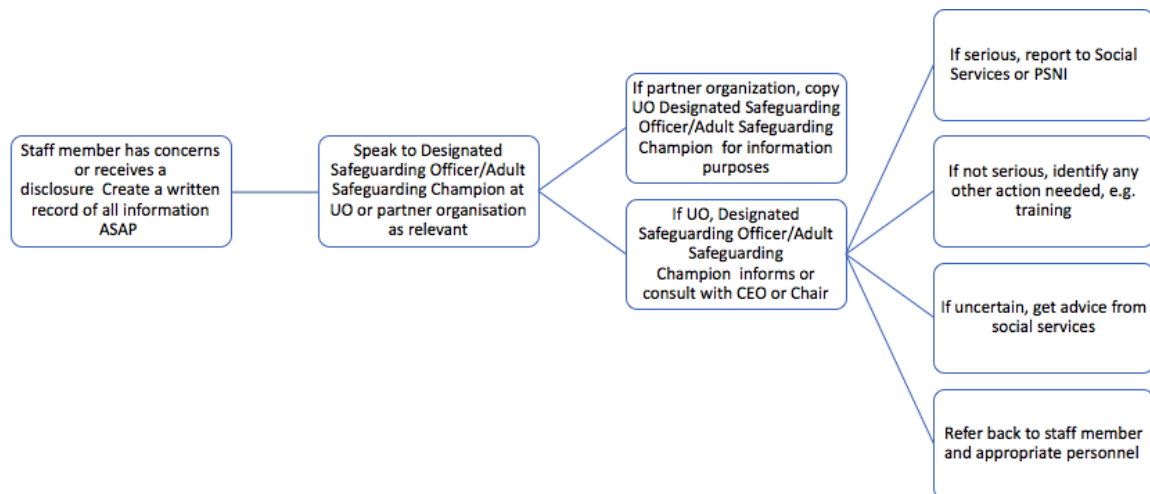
Staff member has concerns or receives a disclosure Create a written record of all information ASAP

Speak to Designated Safeguarding Officer/Adult Safeguarding Champion at UO or partner organisation as relevant

If partner organization, copy UO Designated Safeguarding Officer/Adult Safeguarding Champion for information purposes

If UO, Designated Safeguarding Officer/Adult Safeguarding Champion informs or consult with CEO or Chair

If serious, report to Social Services or PSNI

If not serious, identify any other action needed, e.g. training

If uncertain, get advice from social services

Refer back to staff member and appropriate personnel